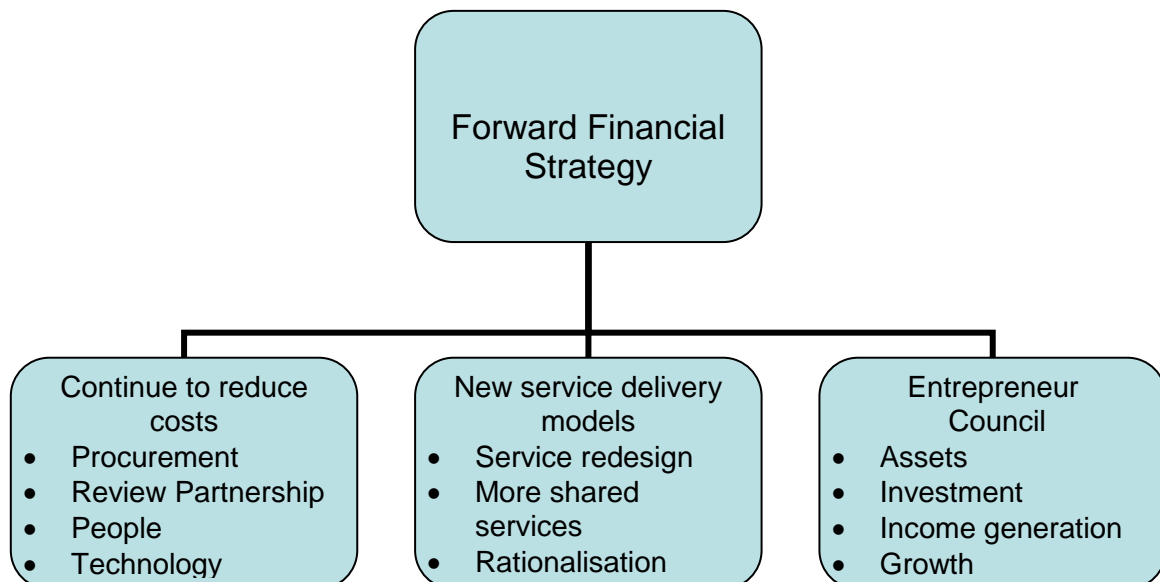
Forward Financial Strategy

Continue to reduce costs
- Procurement
- Review Partnership
- People
- Technology

New service delivery models
- Service redesign
- More shared services
- Rationalisation

Entrepreneur Council
- Assets
- Investment
- Income generation
- Growth